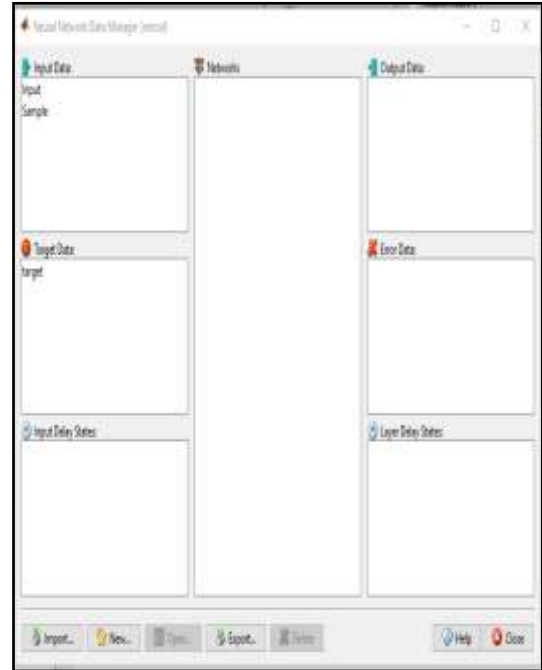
Neural Network/Data Manager (nntool)

Input Data:
input
Sample

Networks

Output Data:

Target Data:
target

Error Data:

Input Delay States:

Layer Delay States:

Import... New... Open... Export... Delete

Help Close